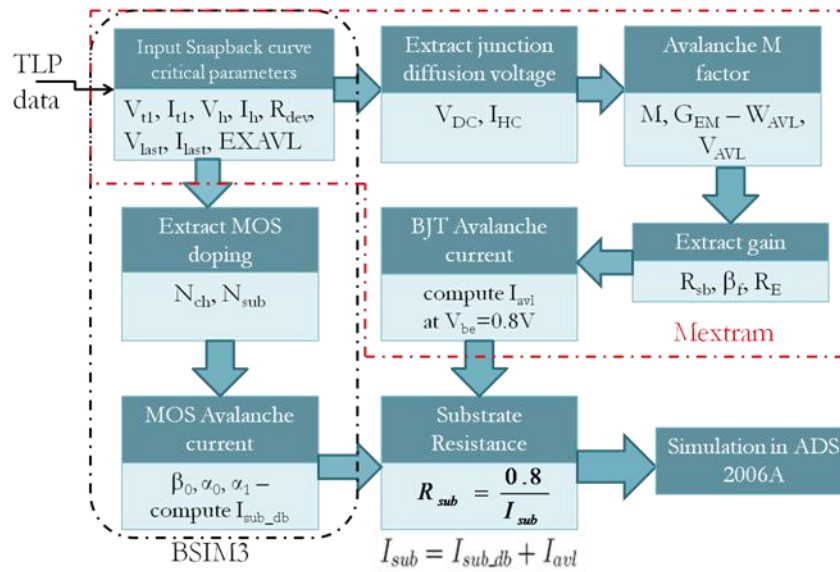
TLP data

Input Snapback curve critical parameters

$V_{t1}$, $I_{t1}$, $V_h$, $I_h$, $R_{dev}$, $V_{last}$, $I_{last}$, EXAVL

Extract junction diffusion voltage

$V_{DC}$, $I_{HC}$

Avalanche M factor

M, $G_{EM} - W_{AVL}$, $V_{AVL}$

Extract MOS doping

$N_{ch}$, $N_{sub}$

BJT Avalanche current

compute $I_{avl}$ at $V_{be}$=0.8V

Extract gain

$R_{sb}$, $\beta_f$, $R_E$

Mextram

MOS Avalanche current

$\beta_0$, $\alpha_0$, $\alpha_1$ – compute $I_{sub\_db}$

Substrate Resistance

$R_{sub} = \frac{0.8}{I_{sub}}$

Simulation in ADS 2006A

BSIM3

$I_{sub} = I_{sub\_db} + I_{avl}$